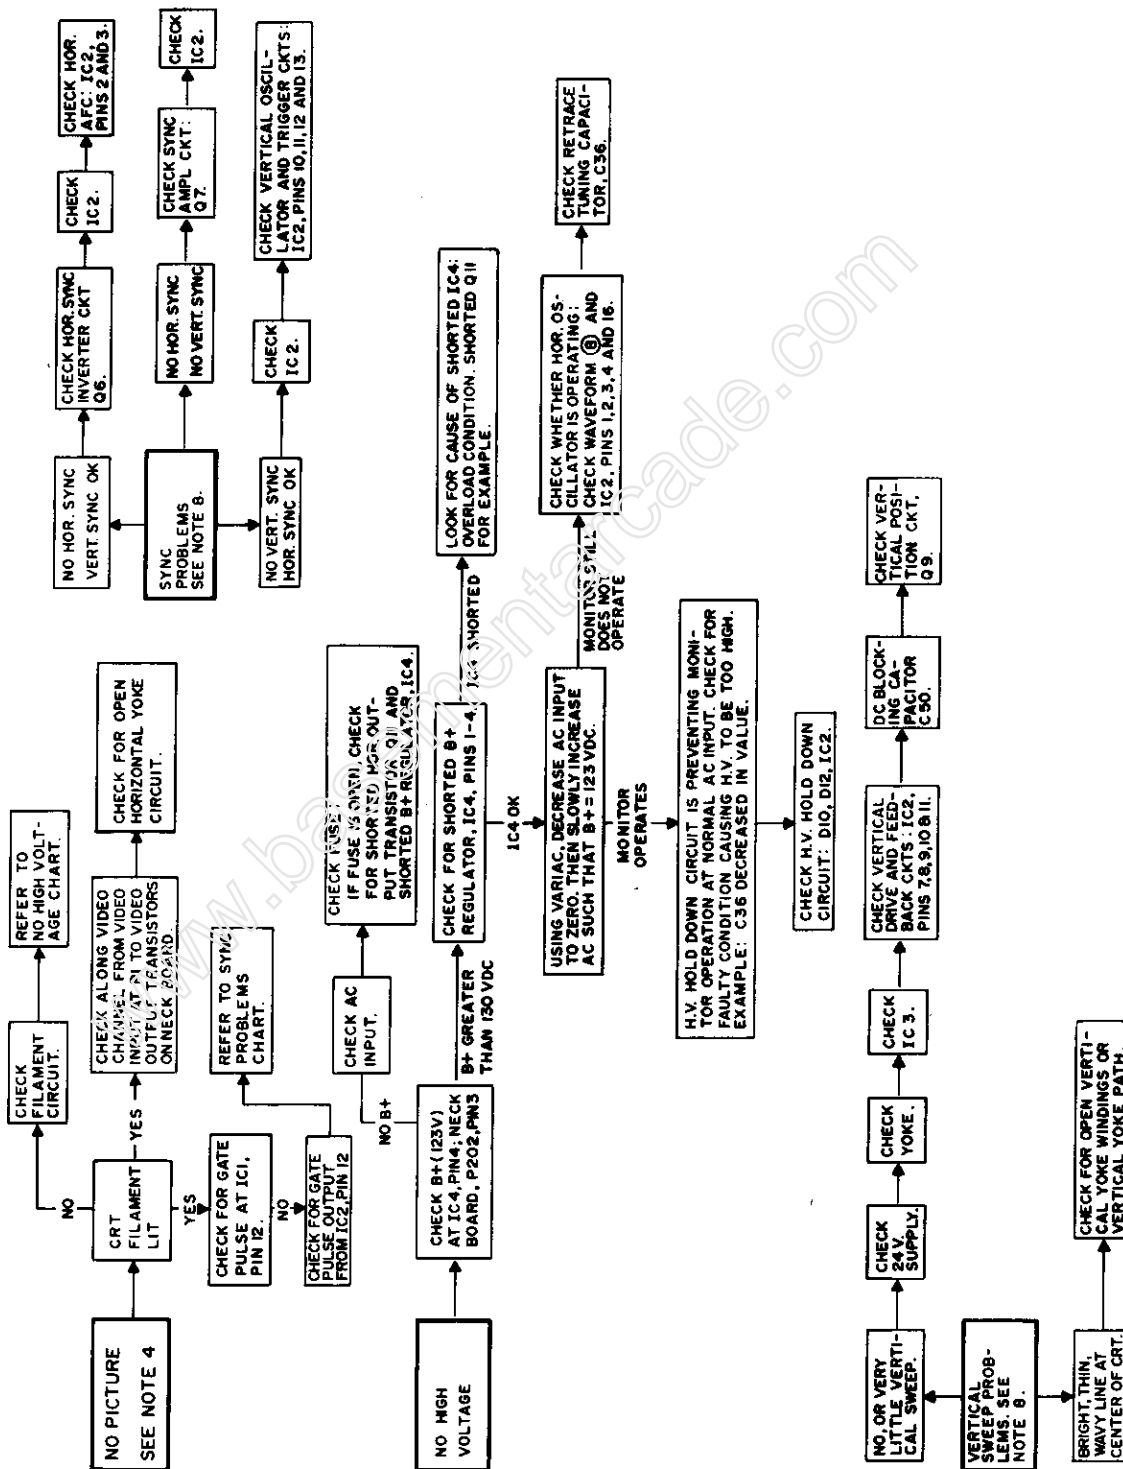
NO PICTURE
SEE NOTE 4

CRT FILAMENT LIT

NO

CHECK FILAMENT CIRCUIT.

REFER TO NO HIGH VOLTAGE CHART.

YES

CHECK ALONG VIDEO CHANNEL FROM VIDEO INPUT AT P1 TO VIDEO OUTPUT TRANSISTORS ON NECK BOARD.

CHECK FOR OPEN HORIZONTAL YOKE CIRCUIT.

YES

CHECK FOR GATE PULSE AT IC1, PIN 12.

NO

CHECK FOR GATE PULSE OUTPUT FROM IC2, PIN 12

REFER TO SYNC PROBLEMS CHART.

SYNC PROBLEMS SEE NOTE 8.

NO HOR. SYNC VERT. SYNC OK

CHECK HOR. SYNC INVERTER CKT Q6.

CHECK IC2.

CHECK HOR. AFC: IC2, PINS 2 AND 3.

NO HOR. SYNC NO VERT. SYNC

CHECK SYNC AMPL CKT: Q7.

CHECK IC2.

NO VERT. SYNC HOR. SYNC OK

CHECK IC 2.

CHECK VERTICAL OSCILLATOR AND TRIGGER CKTS: IC2, PINS 10, 11, 12 AND 13.

NO HIGH VOLTAGE

CHECK B+ (123V) AT IC4, PIN4; NECK BOARD, P202, PIN3

NO B+

CHECK AC INPUT.

CHECK FUSE: IF FUSE IS OPEN, CHECK FOR SHORTED HOR. OUTPUT TRANSISTOR Q11 AND SHORTED B+ REGULATOR, IC4.

B+ GREATER THAN 130 VDC

CHECK FOR SHORTED B+ REGULATOR, IC4, PINS 1-4.

IC4 SHORTED

LOOK FOR CAUSE OF SHORTED IC4: OVERLOAD CONDITION. SHORTED Q11 FOR EXAMPLE.

IC4 OK

USING VARIAC, DECREASE AC INPUT TO ZERO, THEN SLOWLY INCREASE AC SUCH THAT B+ = 123 VDC.

MONITOR STILL DOES NOT OPERATE

CHECK WHETHER HOR. OSCILLATOR IS OPERATING: CHECK WAVEFORM (8) AND IC2, PINS 1, 2, 3, 4 AND 16.

CHECK RETRACE TUNING CAPACITOR, C36.

MONITOR OPERATES

H.V. HOLD DOWN CIRCUIT IS PREVENTING MONITOR OPERATION AT NORMAL AC INPUT. CHECK FOR FAULTY CONDITION CAUSING H.V. TO BE TOO HIGH. EXAMPLE: C36 DECREASED IN VALUE.

CHECK H.V. HOLD DOWN CIRCUIT: D10, D12, IC2.

VERTICAL SWEEP PROBLEMS. SEE NOTE 8.

NO, OR VERY LITTLE VERTICAL SWEEP.

CHECK 24 V. SUPPLY.

CHECK YOKE.

CHECK IC 3.

CHECK VERTICAL DRIVE AND FEEDBACK CKTS: IC2, PINS 7, 8, 9, 10 & 11.

DC BLOCKING CAPACITOR C50.

CHECK VERTICAL POSITION CKT, Q9.

BRIGHT, THIN, WAVY LINE AT CENTER OF CRT.

CHECK FOR OPEN VERTICAL YOKE WINDINGS OR VERTICAL YOKE PATH.